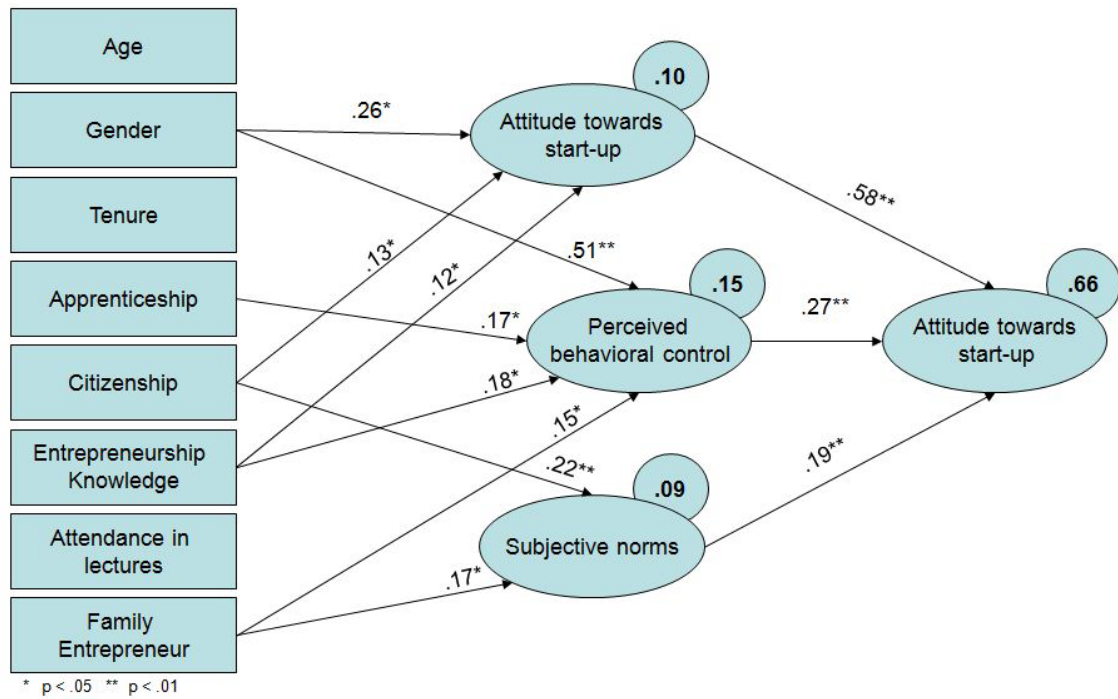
Age

Gender

Tenure

Apprenticeship

Citizenship

Entrepreneurship Knowledge

Attendance in lectures

Family Entrepreneur

.26*

.13*

.12*

.51**

.17*

.18*

.15*

.22**

.17*

.10

Attitude towards start-up

.15

Perceived behavioral control

.09

Subjective norms

.58**

.27**

.19**

.66

Attitude towards start-up

* p < .05 ** p < .01